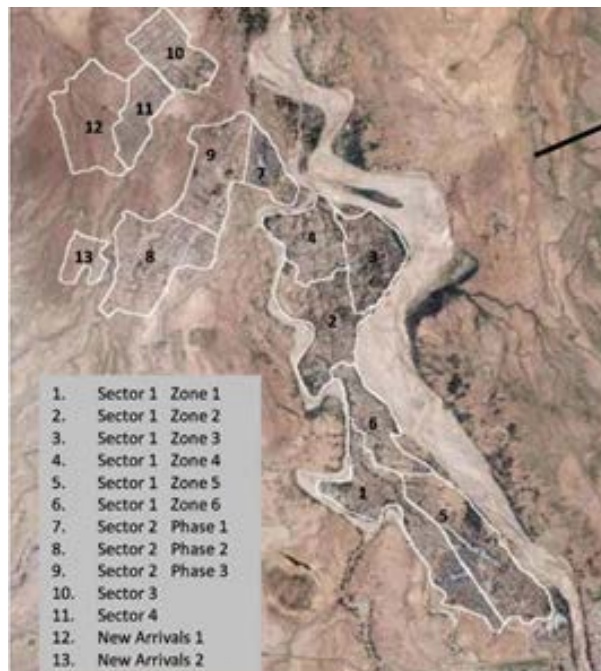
10
11
12
9
7
13
8
4
3
2
6
1
5

1. Sector 1 Zone 1
2. Sector 1 Zone 2
3. Sector 1 Zone 3
4. Sector 1 Zone 4
5. Sector 1 Zone 5
6. Sector 1 Zone 6
7. Sector 2 Phase 1
8. Sector 2 Phase 2
9. Sector 2 Phase 3
10. Sector 3
11. Sector 4
12. New Arrivals 1
13. New Arrivals 2